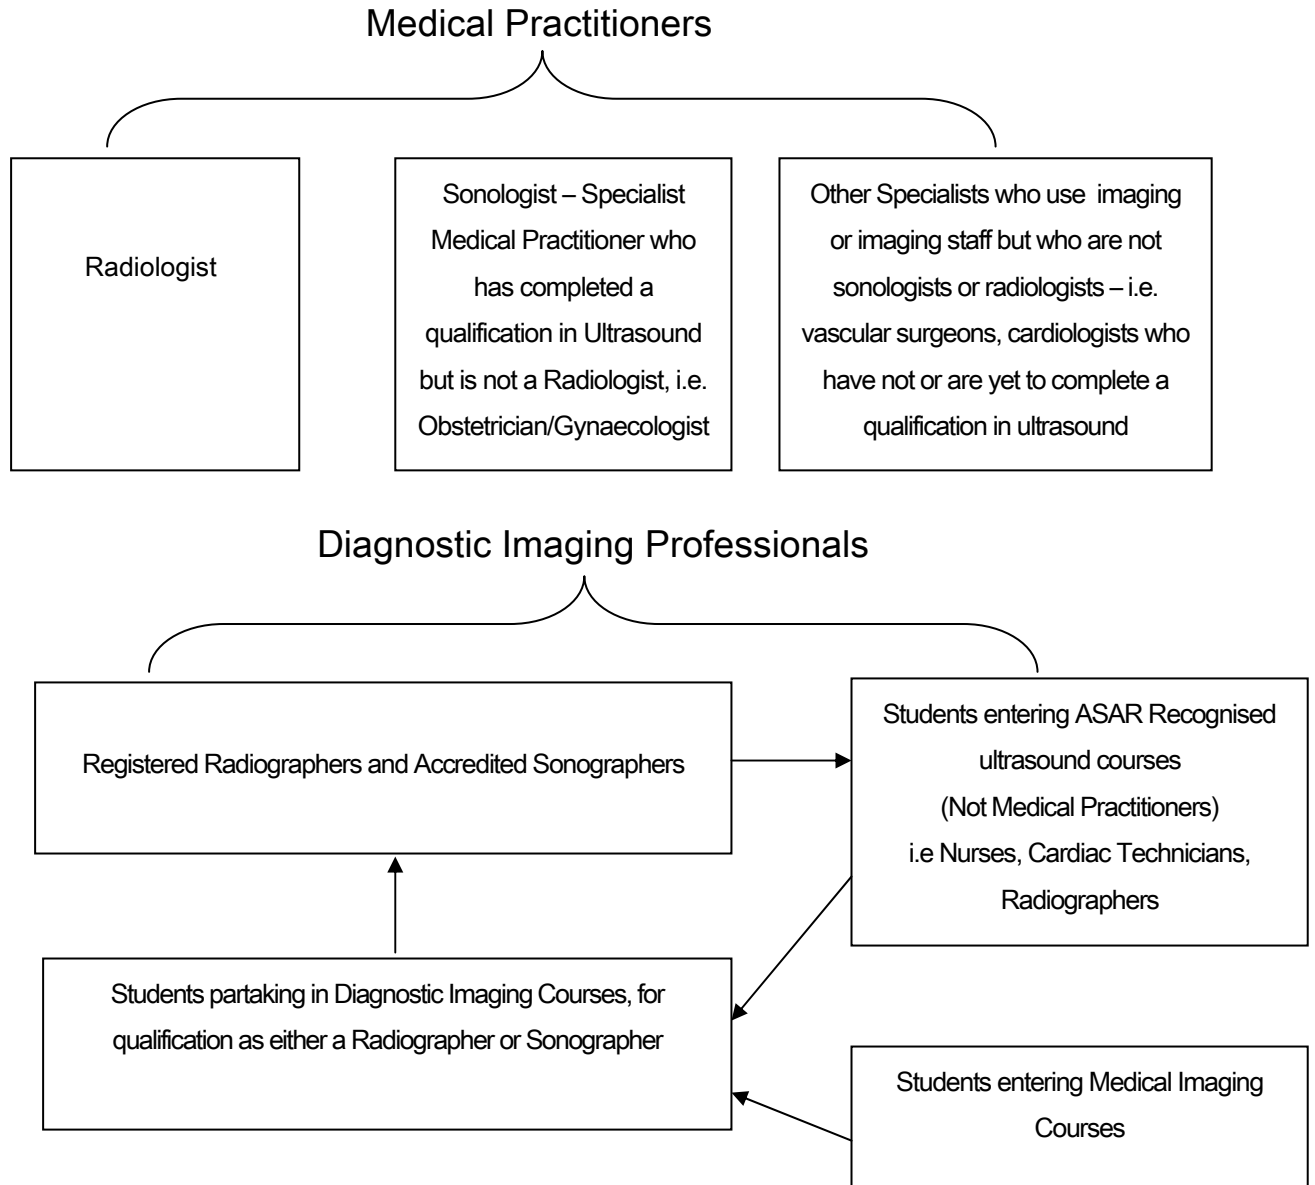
Medical Practitioners

Radiologist

Sonologist – Specialist Medical Practitioner who has completed a qualification in Ultrasound but is not a Radiologist, i.e. Obstetrician/Gynaecologist

Other Specialists who use imaging or imaging staff but who are not sonologists or radiologists – i.e. vascular surgeons, cardiologists who have not or are yet to complete a qualification in ultrasound

Diagnostic Imaging Professionals

Registered Radiographers and Accredited Sonographers

Students entering ASAR Recognised ultrasound courses (Not Medical Practitioners) i.e Nurses, Cardiac Technicians, Radiographers

Students partaking in Diagnostic Imaging Courses, for qualification as either a Radiographer or Sonographer

Students entering Medical Imaging Courses